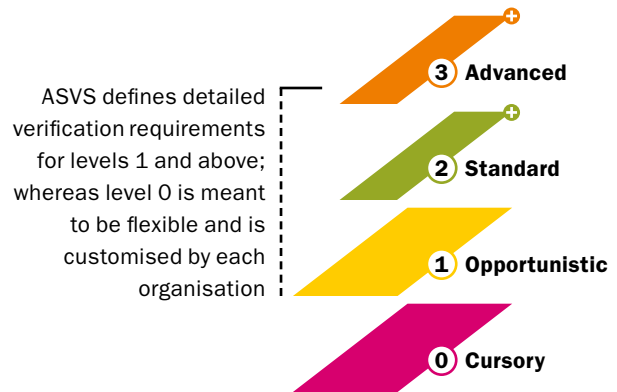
ASVS defines detailed verification requirements for levels 1 and above; whereas level 0 is meant to be flexible and is customised by each organisation

3 Advanced

2 Standard

1 Opportunistic

0 Cursory